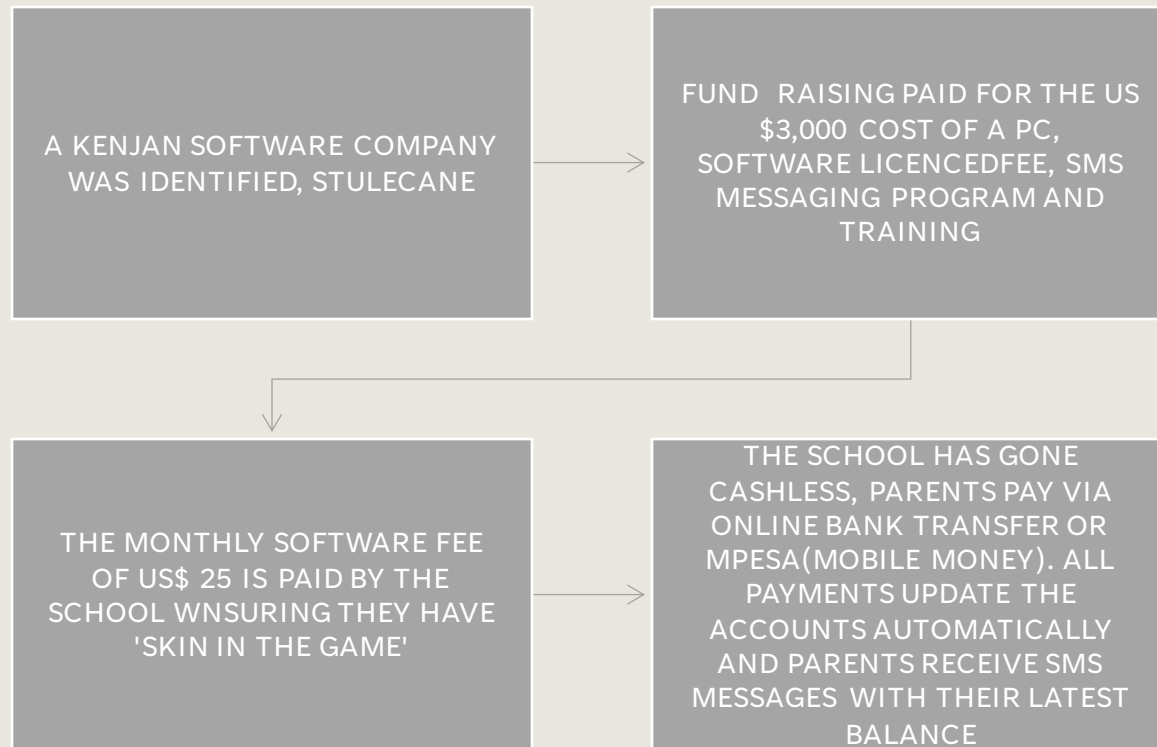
A KENJAN SOFTWARE COMPANY WAS IDENTIFIED, STULECANE

FUND RAISING PAID FOR THE US $3,000 COST OF A PC, SOFTWARE LICENCEDFEE, SMS MESSAGING PROGRAM AND TRAINING

THE MONTHLY SOFTWARE FEE OF US$ 25 IS PAID BY THE SCHOOL WNSURING THEY HAVE 'SKIN IN THE GAME'

THE SCHOOL HAS GONE CASHLESS, PARENTS PAY VIA ONLINE BANK TRANSFER OR MPESA(MOBILE MONEY). ALL PAYMENTS UPDATE THE ACCOUNTS AUTOMATICALLY AND PARENTS RECEIVE SMS MESSAGES WITH THEIR LATEST BALANCE